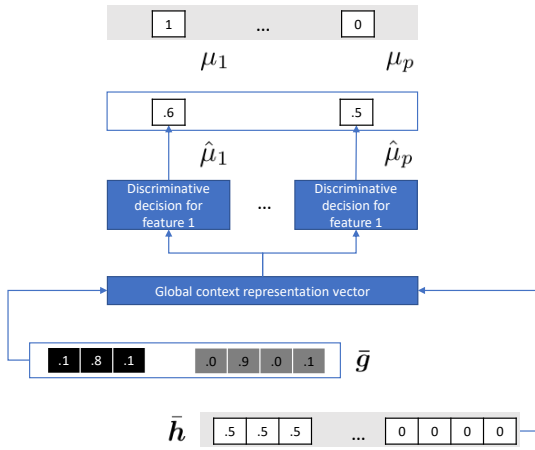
1 ... 0

$\mu_1$ $\mu_p$

.6 .5

$\hat{\mu}_1$ $\hat{\mu}_p$

Discriminative decision for feature 1

...

Discriminative decision for feature 1

Global context representation vector

.1 .8 .1 .0 .9 .0 .1

$\bar{g}$

$\bar{h}$

.5 .5 .5 ... 0 0 0 0